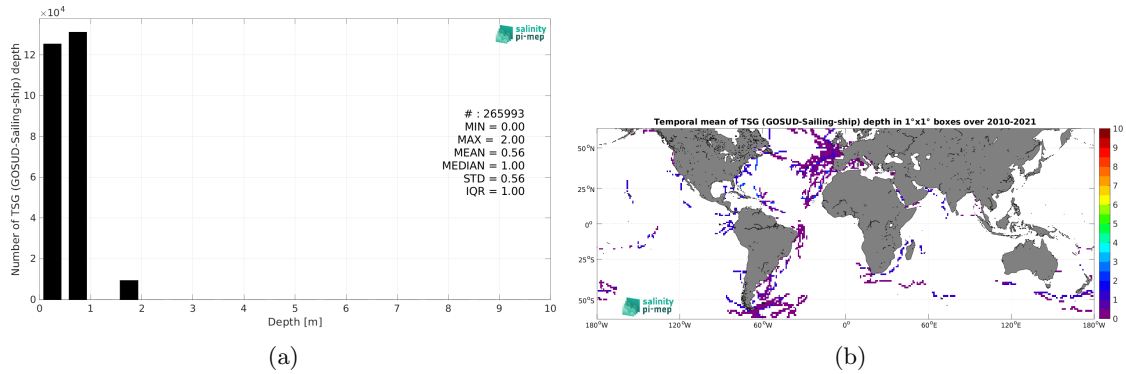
$\times 10^4$

Number of TSG (GOSUD-Sailing-ship) depth

12
10
8
6
4
2
0

0 1 2 3 4 5 6 7 8 9 10

Depth [m]

salinity pi-mep

# : 265993
MIN = 0.00
MAX = 2.00
MEAN = 0.56
MEDIAN = 1.00
STD = 0.56
IQR = 1.00

(a)

Temporal mean of TSG (GOSUD-Sailing-ship) depth in 1°x1° boxes over 2010-2021

50°N
25°N
0°
25°S
50°S

180°W 120°W 60°W 0° 60°E 120°E 180°W

10
9
8
7
6
5
4
3
2
1
0

salinity pi-mep

(b)